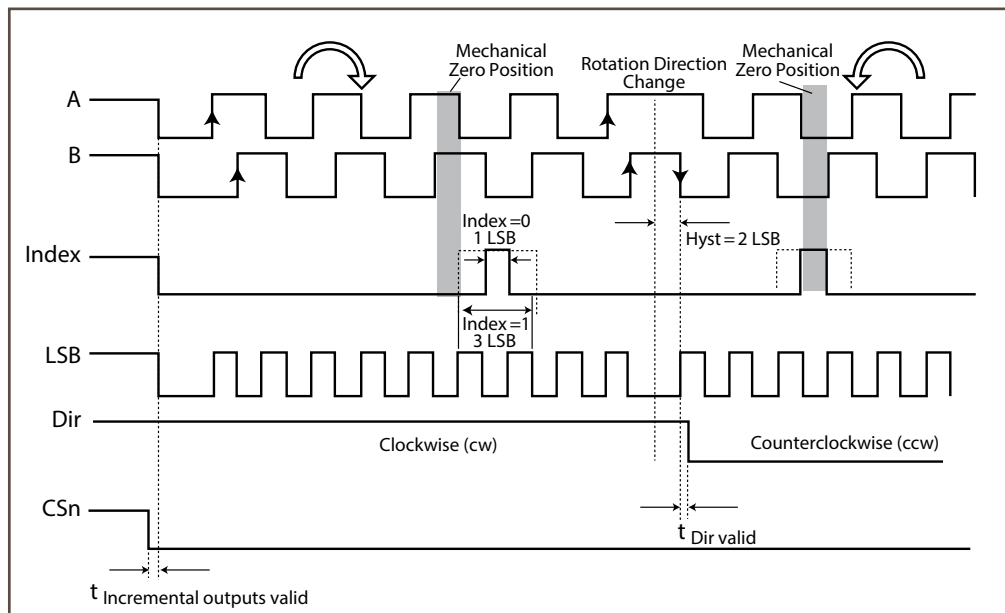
Mechanical Zero Position

Rotation Direction Change

Mechanical Zero Position

A

B

Index =0
1 LSB

Hyst = 2 LSB

Index

Index =1
3 LSB

LSB

Dir

Clockwise (cw)

Counterclockwise (ccw)

CSn

$t_{\text{Dir valid}}$

$t_{\text{Incremental outputs valid}}$